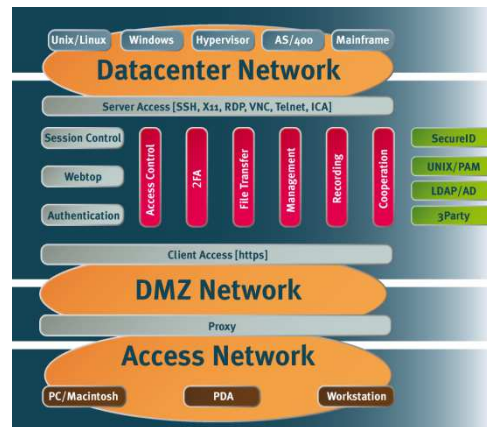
Unix/Linux
Windows
Hypervisor
AS/400
Mainframe

Datacenter Network

Server Access [SSH, X11, RDP, VNC, Telnet, ICA]

Session Control
Webtop
Authentication

Access Control
2FA
File Transfer
Management
Recording
Cooperation

SecureID
UNIX/PAM
LDAP/AD
3Party

Client Access [https]

DMZ Network

Proxy

Access Network

PC/Macintosh
PDA
Workstation